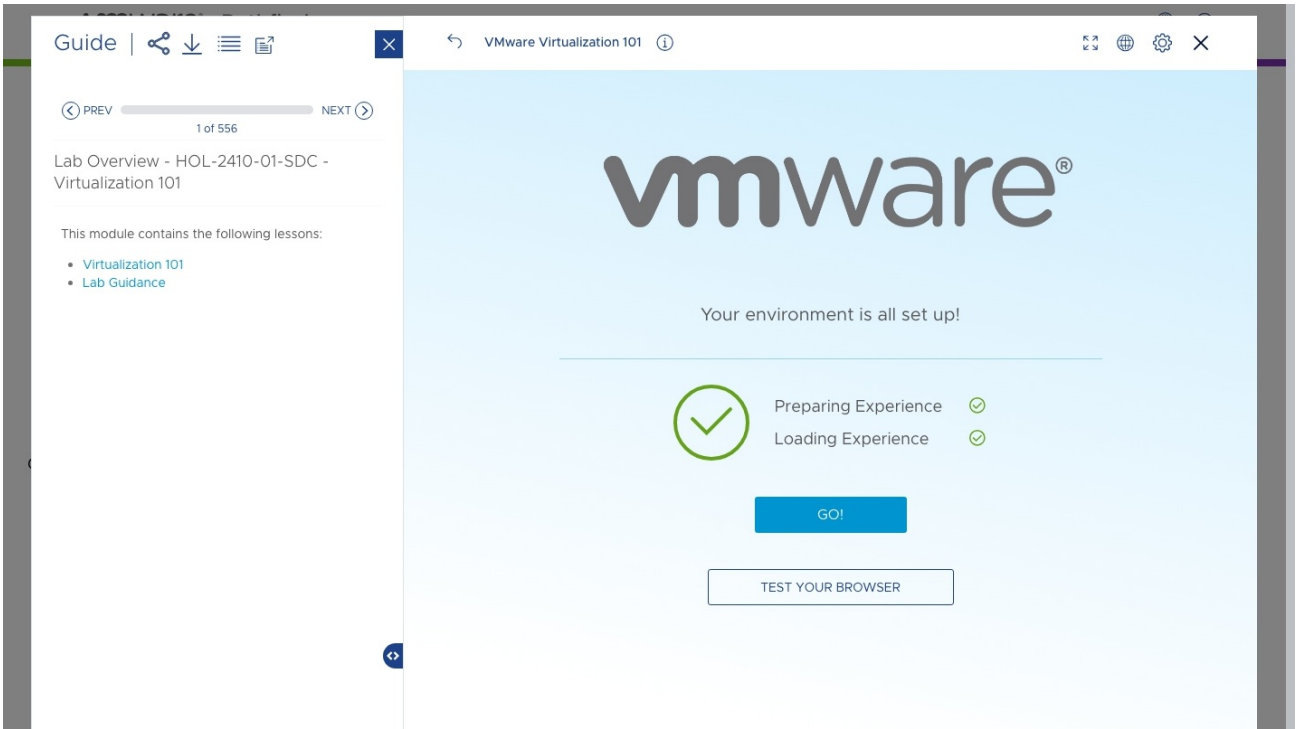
Guide

PREV NEXT
1 of 556

Lab Overview - HOL-2410-01-SDC - Virtualization 101

This module contains the following lessons:

- Virtualization 101
- Lab Guidance

VMware Virtualization 101

vmware®

Your environment is all set up!

Preparing Experience
Loading Experience

GO!

TEST YOUR BROWSER